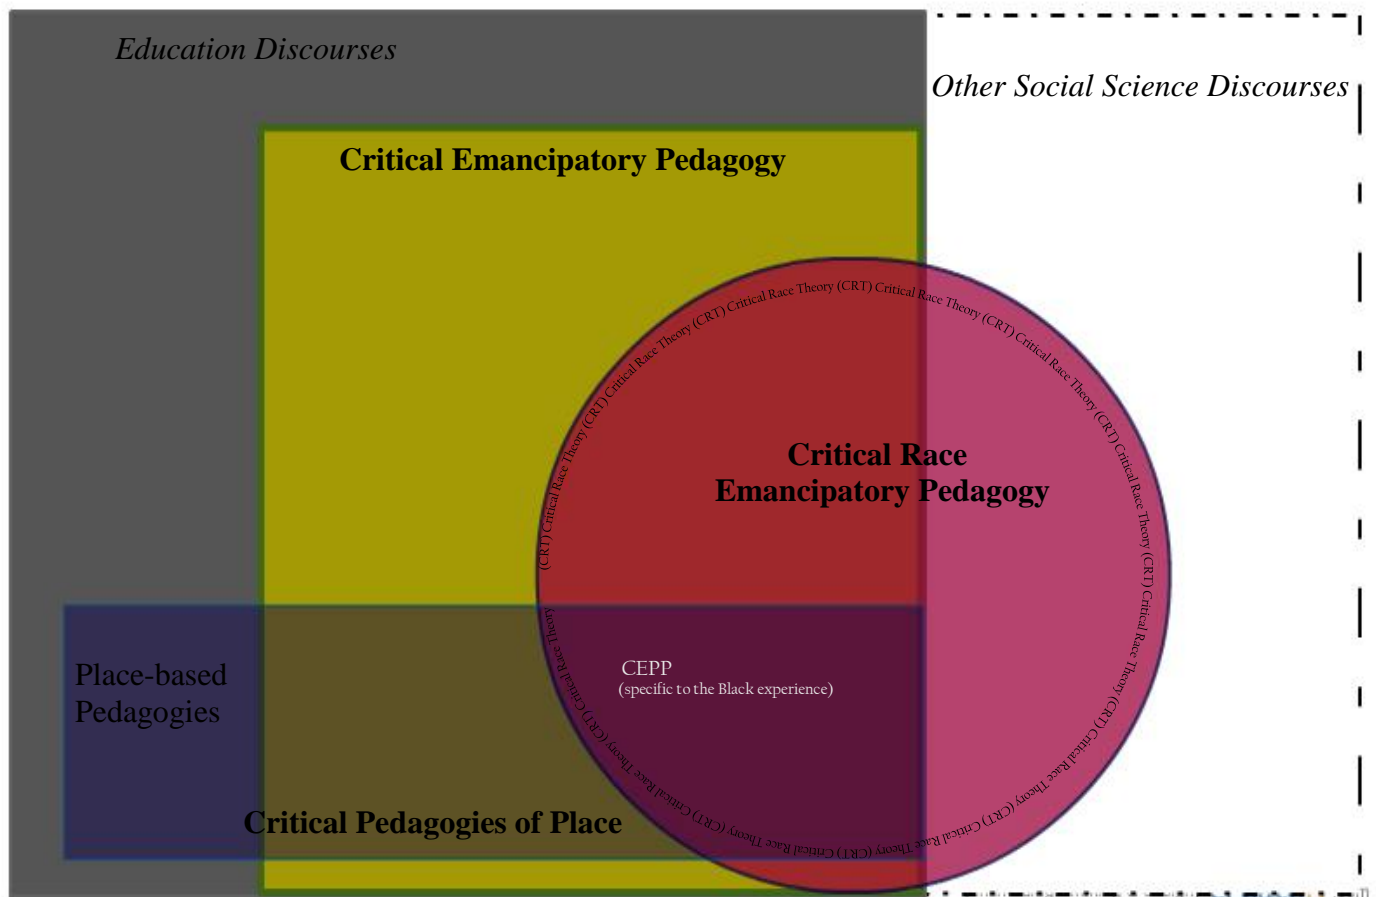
Education Discourses

Other Social Science Discourses

Critical Emancipatory Pedagogy

(CRT) Critical Race Theory (CRT) Critical Race Theory (CRT) Critical Race Theory (CRT) Critical Race Theory (CRT) Critical Race Theory (CRT) Critical Race Theory (CRT) Critical Race Theory (CRT) Critical Race Theory (CRT) Critical Race Theory (CRT) Critical Race Theory (CRT) Critical Race Theory

Critical Race Emancipatory Pedagogy

Place-based Pedagogies

CEPP
(specific to the Black experience)

Critical Pedagogies of Place